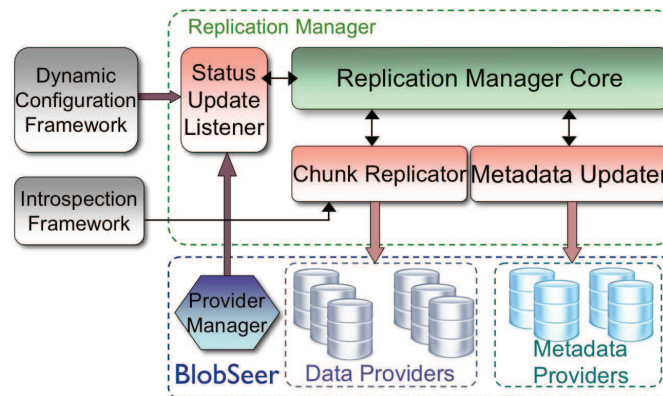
Replication Manager

Dynamic Configuration Framework

Status Update Listener

Replication Manager Core

Chunk Replicator

Metadata Updater

Introspection Framework

Provider Manager

BlobSeer

Data Providers

Metadata Providers